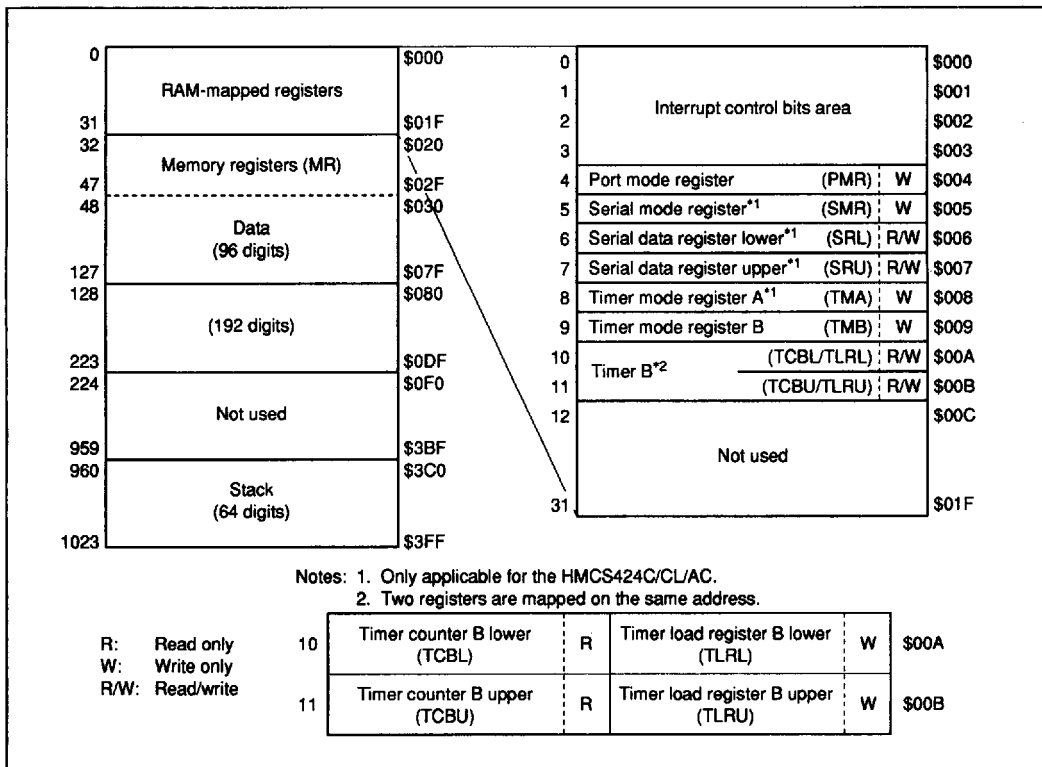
| | | |
|---|---|---|
| 0 | RAM-mapped registers | \$000 |
| 31 | | \$01F |
| 32 | Memory registers (MR) | \$020 |
| 47 | | \$02F |
| 48 | Data (96 digits) | \$030 |
| 127 | | \$07F |
| 128 | (192 digits) | \$080 |
| 223 | | \$0DF |
| 224 | Not used | \$0F0 |
| 959 | | \$3BF |
| 960 | Stack (64 digits) | \$3C0 |
| 1023 | | \$3FF |

| | | | | |
|---|---|---|---|---|
| 0 | Interrupt control bits area | | | \$000 |
| 1 | | | | \$001 |
| 2 | | | | \$002 |
| 3 | | | | \$003 |
| 4 | Port mode register | (PMR) | W | \$004 |
| 5 | Serial mode register$^{*1}$ | (SMR) | W | \$005 |
| 6 | Serial data register lower$^{*1}$ | (SRL) | R/W | \$006 |
| 7 | Serial data register upper$^{*1}$ | (SRU) | R/W | \$007 |
| 8 | Timer mode register A$^{*1}$ | (TMA) | W | \$008 |
| 9 | Timer mode register B | (TMB) | W | \$009 |
| 10 | Timer B$^{*2}$ | (TCBL/TLRL) | R/W | \$00A |
| 11 | | (TCBU/TLRU) | R/W | \$00B |
| 12 | Not used | | | \$00C |
| 31 | | | | \$01F |

Notes: 1. Only applicable for the HMCS424C/CL/AC.
2. Two registers are mapped on the same address.

R: Read only
W: Write only
R/W: Read/write

| | | | | | |
|---|---|---|---|---|---|
| 10 | Timer counter B lower (TCBL) | R | Timer load register B lower (TLRL) | W | \$00A |
| 11 | Timer counter B upper (TCBU) | R | Timer load register B upper (TLRU) | W | \$00B |